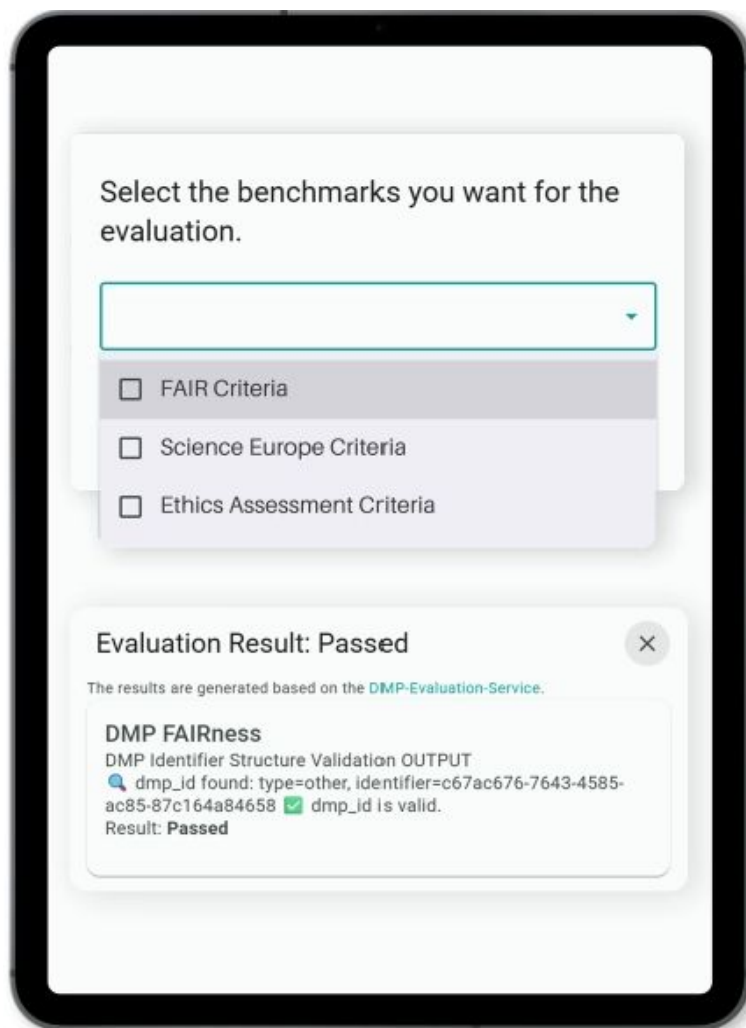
Select the benchmarks you want for the evaluation.

☐ FAIR Criteria

☐ Science Europe Criteria

☐ Ethics Assessment Criteria

Evaluation Result: Passed

×

The results are generated based on the DMP-Evaluation-Service.

DMP FAIRness

DMP Identifier Structure Validation OUTPUT
🔍 dmp_id found: type=other, identifier=c67ac676-7643-4585-ac85-87c164a84658 ✅ dmp_id is valid.
Result: **Passed**